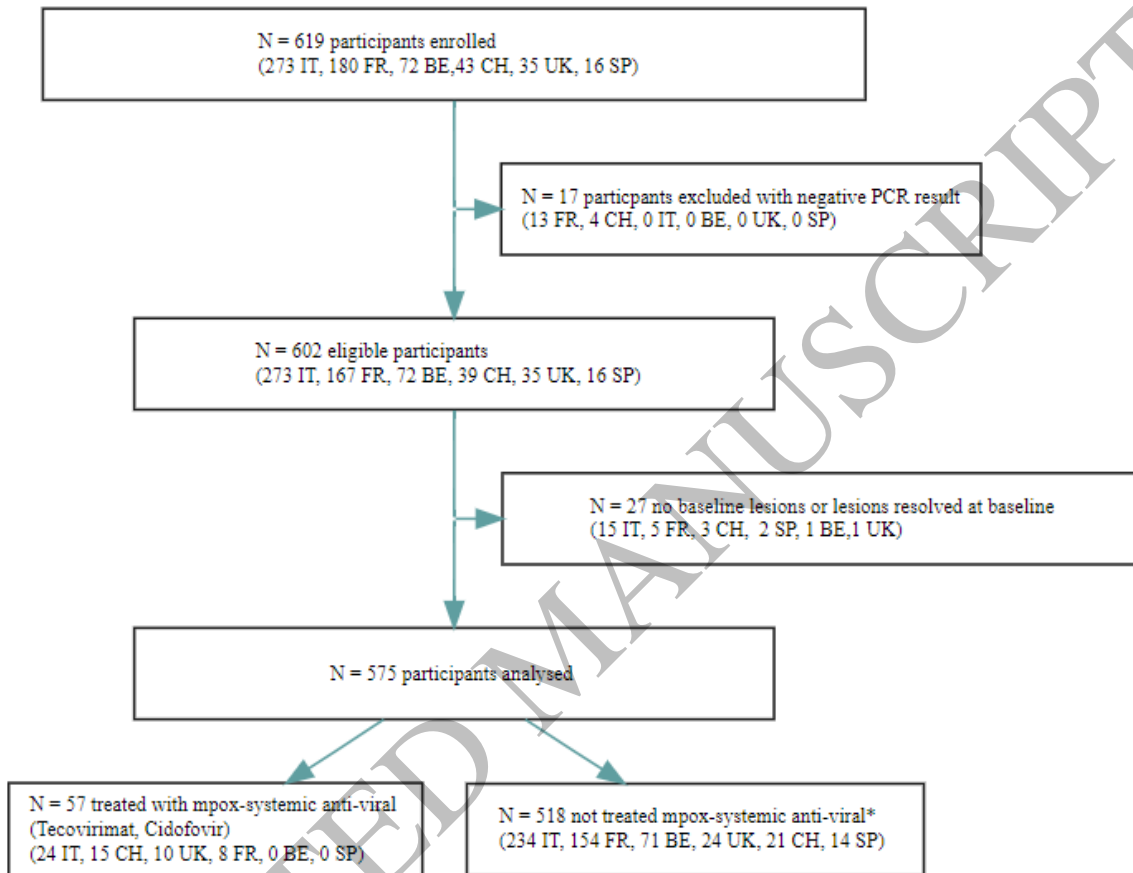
N = 619 participants enrolled
(273 IT, 180 FR, 72 BE,43 CH, 35 UK, 16 SP)

N = 17 particpants excluded with negative PCR result
(13 FR, 4 CH, 0 IT, 0 BE, 0 UK, 0 SP)

N = 602 eligible participants
(273 IT, 167 FR, 72 BE, 39 CH, 35 UK, 16 SP)

N = 27 no baseline lesions or lesions resolved at baseline
(15 IT, 5 FR, 3 CH, 2 SP, 1 BE,1 UK)

N = 575 participants analysed

N = 57 treated with mpox-systemic anti-viral
(Tecovirimat, Cidofovir)
(24 IT, 15 CH, 10 UK, 8 FR, 0 BE, 0 SP)

N = 518 not treated mpox-systemic anti-viral*
(234 IT, 154 FR, 71 BE, 24 UK, 21 CH, 14 SP)

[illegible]ED MANUSCRIPT